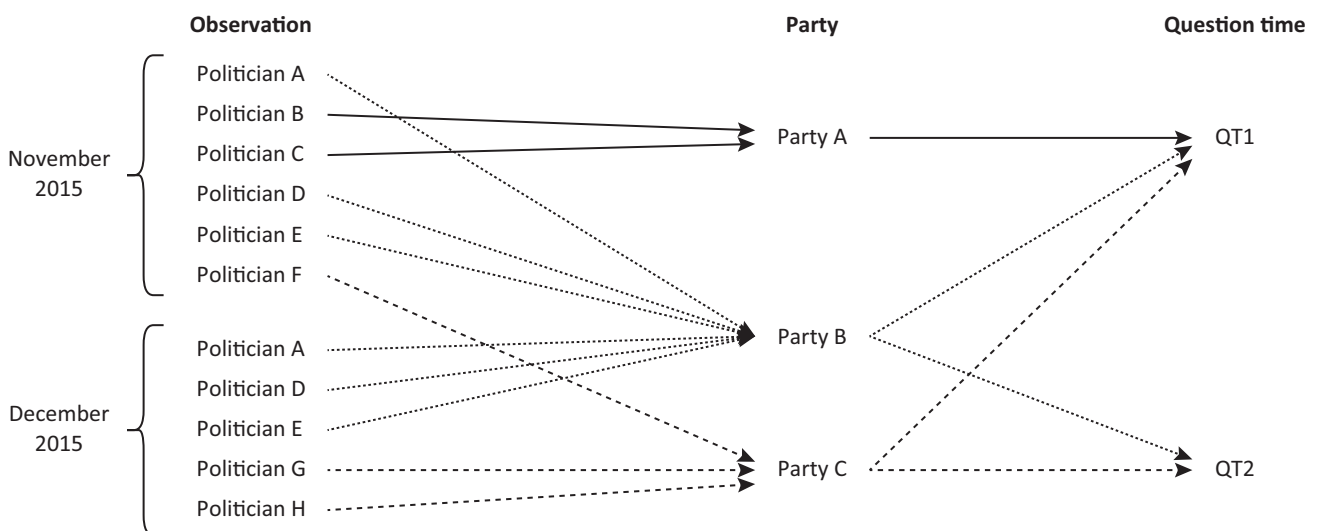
Observation

Party

Question time

November 2015

Politician A
Politician B
Politician C
Politician D
Politician E
Politician F

December 2015

Politician A
Politician D
Politician E
Politician G
Politician H

Party A
Party B
Party C

QT1
QT2